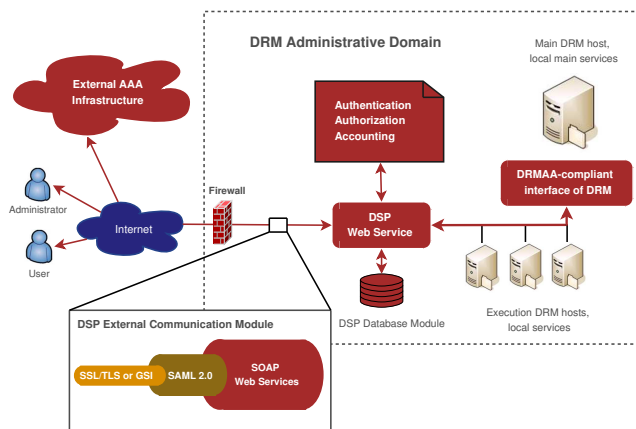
DRM Administrative Domain

Main DRM host, local main services

External AAA Infrastructure

Authentication Authorization Accounting

DRMAA-compliant interface of DRM

Administrator

Firewall

Internet

DSP Web Service

User

DSP Database Module

Execution DRM hosts, local services

DSP External Communication Module

SSL/TLS or GSI

SAML 2.0

SOAP Web Services